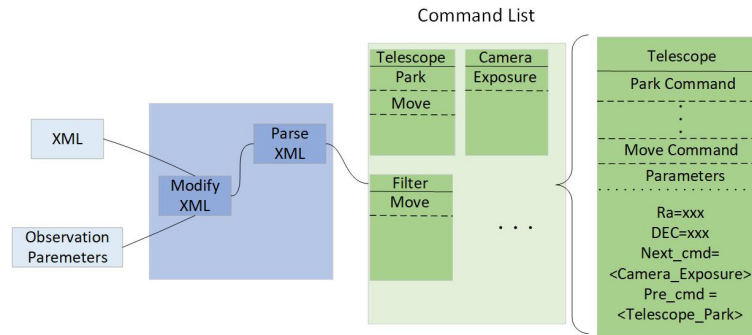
Command List

XML

Observation Paremeters

Modify XML

Parse XML

Telescope
Park
Move

Camera
Exposure

Filter
Move

. . .

Telescope
Park Command
.
.
.
Move Command
Parameters
Ra=xxx
DEC=xxx
Next_cmd=
<Camera_Exposure>
Pre_cmd =
<Telescope_Park>